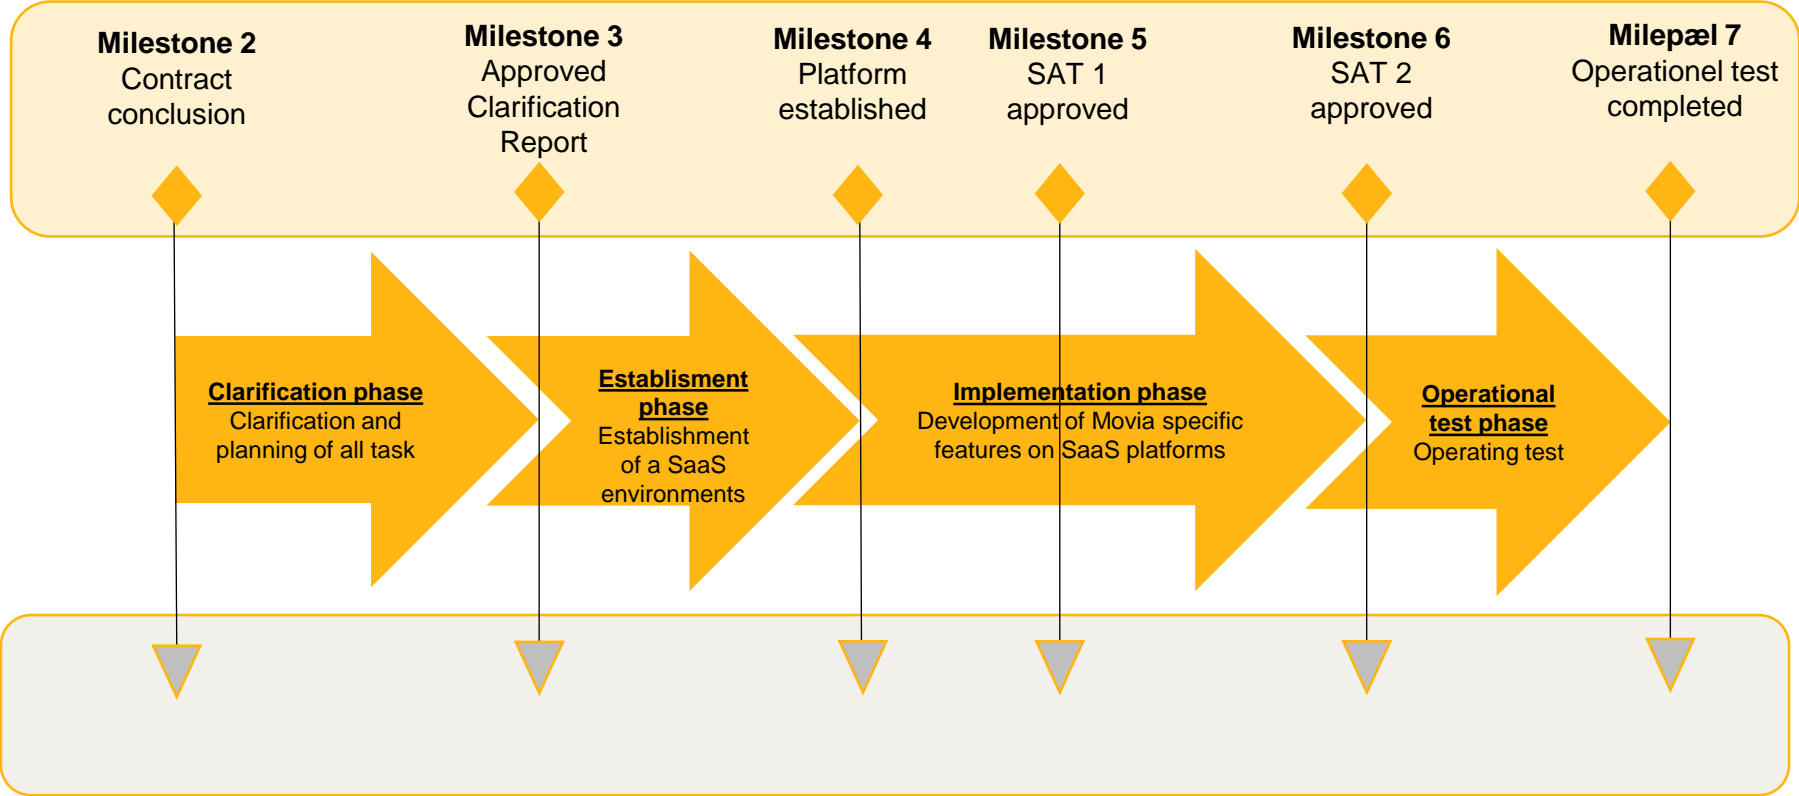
**Milestone 2**
Contract conclusion

**Milestone 3**
Approved Clarification Report

**Milestone 4**
Platform established

**Milestone 5**
SAT 1 approved

**Milestone 6**
SAT 2 approved

**Milepæl 7**
Operationel test completed

**Clarification phase**
Clarification and planning of all task

**Establishment phase**
Establishment of a SaaS environments

**Implementation phase**
Development of Movia specific features on SaaS platforms

**Operational test phase**
Operating test